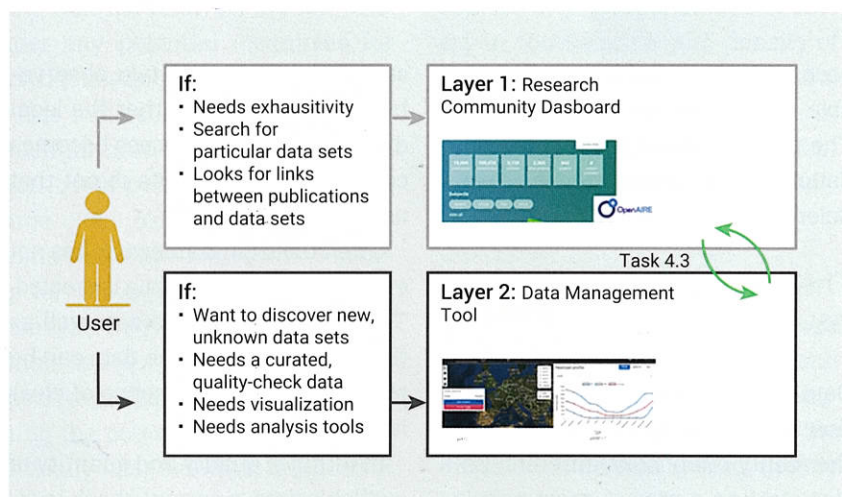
If:
• Needs exhaustivity
• Search for particular data sets
• Looks for links between publications and data sets

Layer 1: Research Community Dasboard

OpenAIRE

Task 4.3

User

If:
• Want to discover new, unknown data sets
• Needs a curated, quality-check data
• Needs visualization
• Needs analysis tools

Layer 2: Data Management Tool